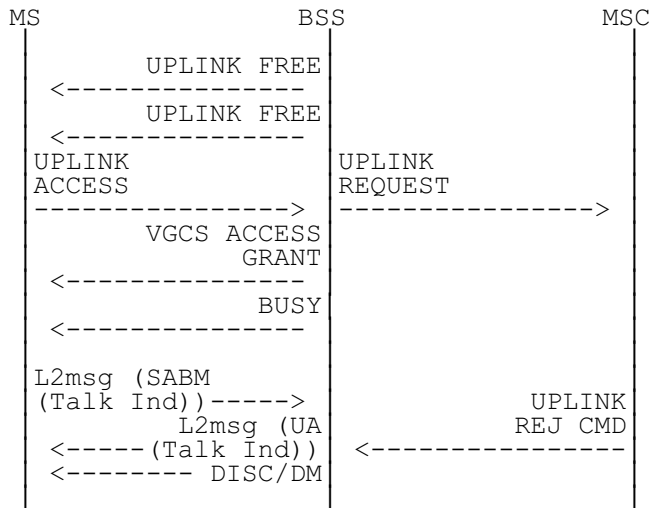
MS BSS MSC

UPLINK FREE
<---------------
UPLINK FREE
<---------------
UPLINK ACCESS
---------------->
UPLINK REQUEST
---------------->
VGCS ACCESS GRANT
<---------------
BUSY
<---------------

L2msg (SABM (Talk Ind))----->
L2msg (UA
<-----(Talk Ind))
<-------- DISC/DM
UPLINK REJ CMD
<---------------